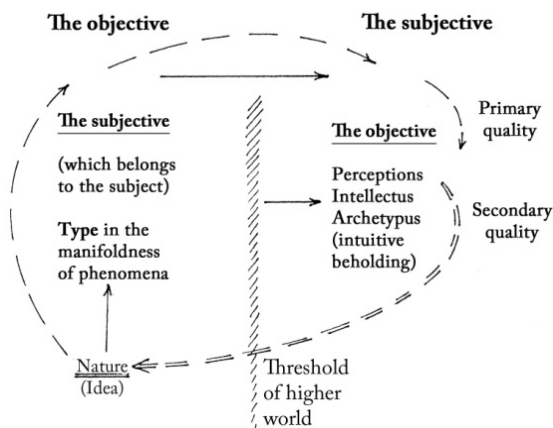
The objective

The subjective

The subjective

(which belongs to the subject)

Type in the manifoldness of phenomena

Nature
(Idea)

Threshold of higher world

Primary quality

The objective

Perceptions
Intellectus
Archetypus
(intuitive beholding)

Secondary quality